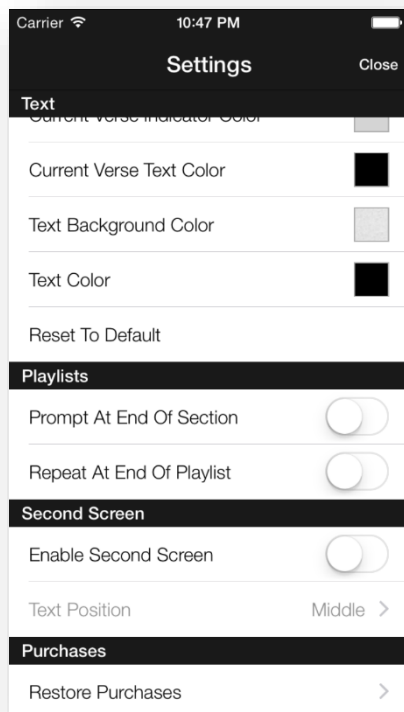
Carrier
10:47 PM

Settings
Close

Text
Current Verse Indicator Color
Current Verse Text Color
Text Background Color
Text Color
Reset To Default

Playlists
Prompt At End Of Section
Repeat At End Of Playlist

Second Screen
Enable Second Screen
Text Position
Middle >

Purchases
Restore Purchases
>